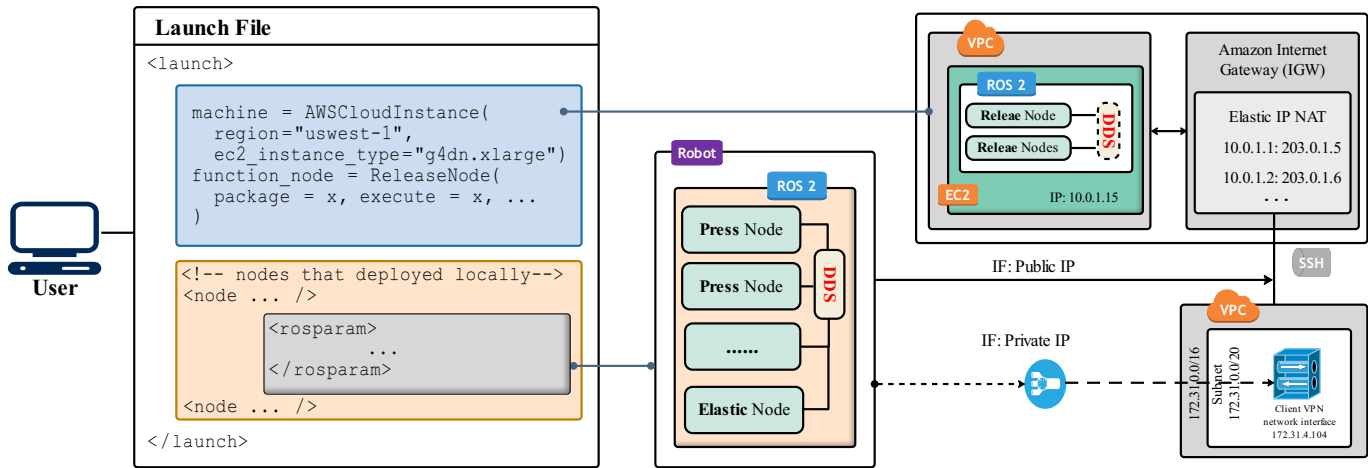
Launch File

<launch>

machine = AWSCloudInstance(
region="uswest-1",
ec2_instance_type="g4dn.xlarge")
function_node = ReleaseNode(
package = x, execute = x, ...
)

<!-- nodes that deployed locally-->
<node ... />
<rosparam>
...
</rosparam>
<node ... />

</launch>

User

Robot

ROS 2

Press Node

Press Node

......

Elastic Node

DDS

VPC

ROS 2

Releae Node

Releae Nodes

DDS

EC2

IP: 10.0.1.15

Amazon Internet Gateway (IGW)

Elastic IP NAT

10.0.1.1: 203.0.1.5

10.0.1.2: 203.0.1.6

...

SSH

IF: Public IP

IF: Private IP

VPC

172.31.0.0/16

Subnet
172.31.0.0/20

Client VPN network interface
172.31.4.104